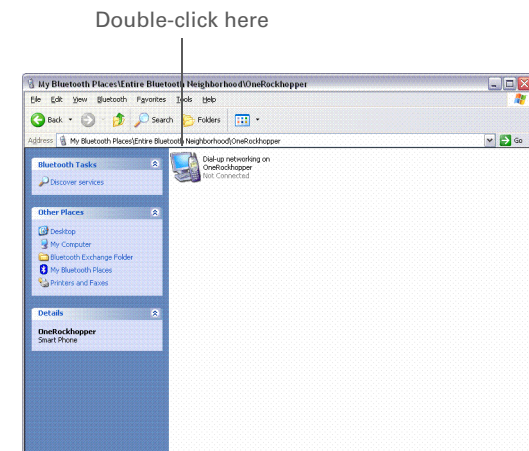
Double-click here

My Bluetooth Places\Entire Bluetooth Neighborhood\OneRockhopper

File Edit View Bluetooth Favorites Tools Help

Back Search Folders

Address My Bluetooth Places\Entire Bluetooth Neighborhood\OneRockhopper Go

Bluetooth Tasks

Discover services

Other Places

Desktop
My Computer
Bluetooth Exchange Folder
My Bluetooth Places
Printers and Faxes

Details

OneRockhopper
Smart Phone

Dial-up networking on OneRockhopper
Not Connected